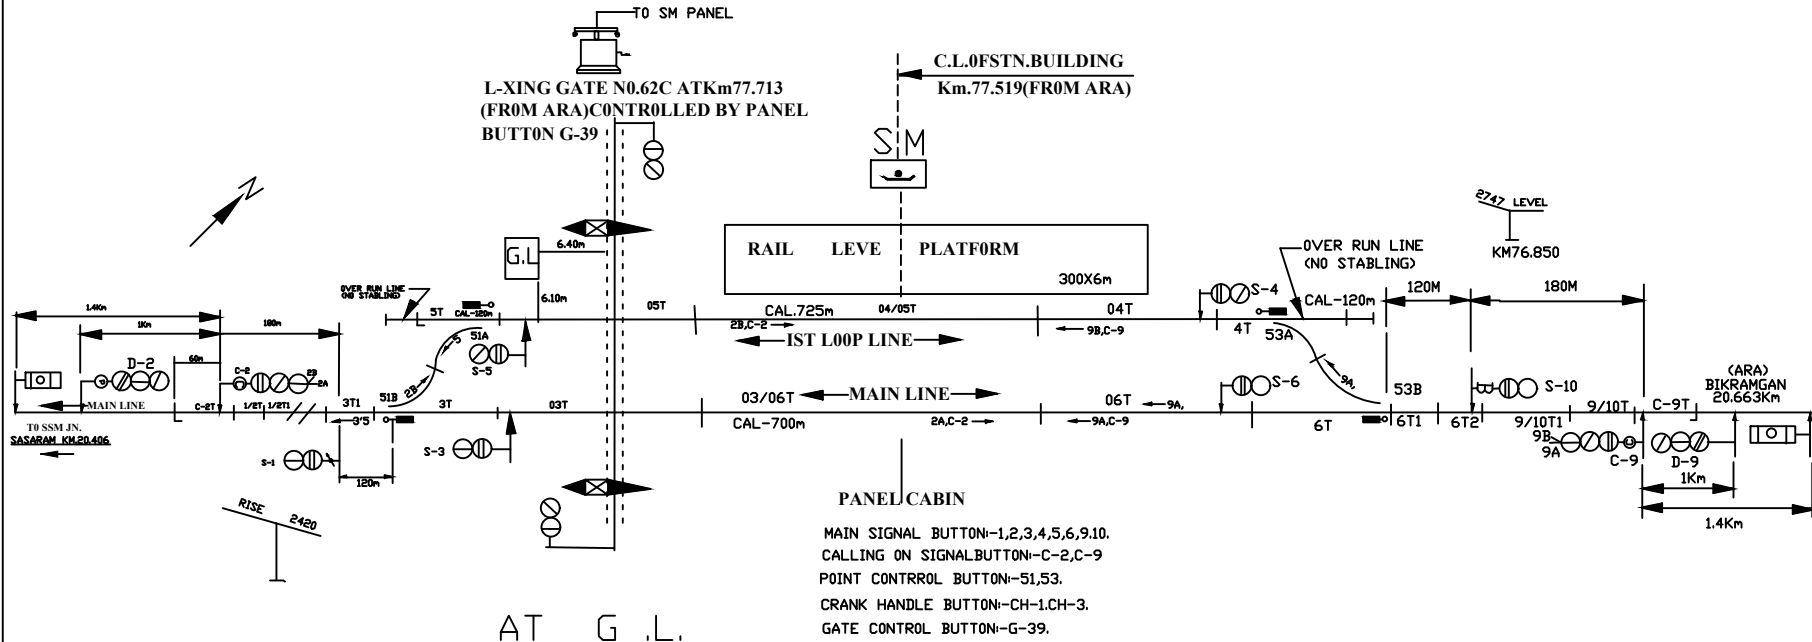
T0 SM PANEL

L-XING GATE N0.62C ATKm77.713
(FR0M ARA)C0NTR0LLED BY PANEL
BUTT0N G-39

C.L.0FSTN.BUILDING
Km.77.519(FR0M ARA)

SM

G.L

6.40m

6.10m

RAIL LEVE PLATF0RM

300X6m

0VER RUN LINE
(N0 STABLING)

2747 LEVEL

KM76.850

OVER RUN LINE (NO STABLING)

1.4Km

1Km

180m

60m

D-2

C-2

2B

2A

5T

CAL-120m

05T

CAL.725m

04/05T

04T

S-4

CAL-120m

120M

180M

2B,C-2

IST L00P LINE

9B,C-9

4T

53A

5

51A

S-5

03/06T

MAIN LINE

06T

9A,

S-6

9A

53B

S-10

(ARA)
BIKRAMGAN
20.663Km

MAIN LINE

C-2T

1/2T

1/2T1

3T1

51B

3T

03T

CAL-700m

2A,C-2

9A,C-9

6T

6T1

6T2

9/10T1

9/10T

C-9T

T0 SSM JN.
SASARAM KM.20.406

3/5

S-3

9B

9A

C-9

D-9

S-1

120m

1Km

1.4Km

RISE 2420

PANEL CABIN

MAIN SIGNAL BUTTON:-1,2,3,4,5,6,9.10.
CALLING ON SIGNALBUTTON:-C-2,C-9
POINT CONTRROL BUTTON:-51,53.
CRANK HANDLE BUTTON:-CH-1.CH-3.
GATE CONTROL BUTTON:-G-39.

AT G.L.